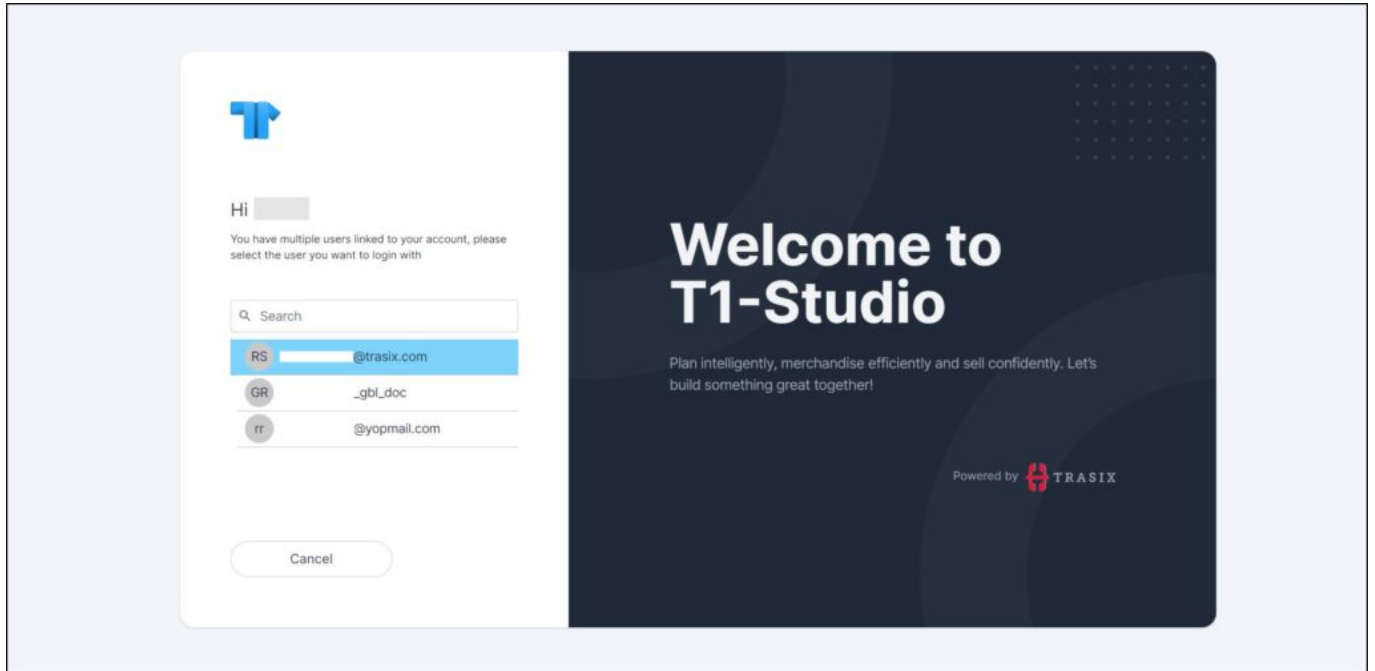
Hi

You have multiple users linked to your account, please select the user you want to login with

Search

RS @trasix.com
GR _gbl_doc
rr @yopmail.com

Cancel

Welcome to T1-Studio

Plan intelligently, merchandise efficiently and sell confidently. Let's build something great together!

Powered by TRASIX